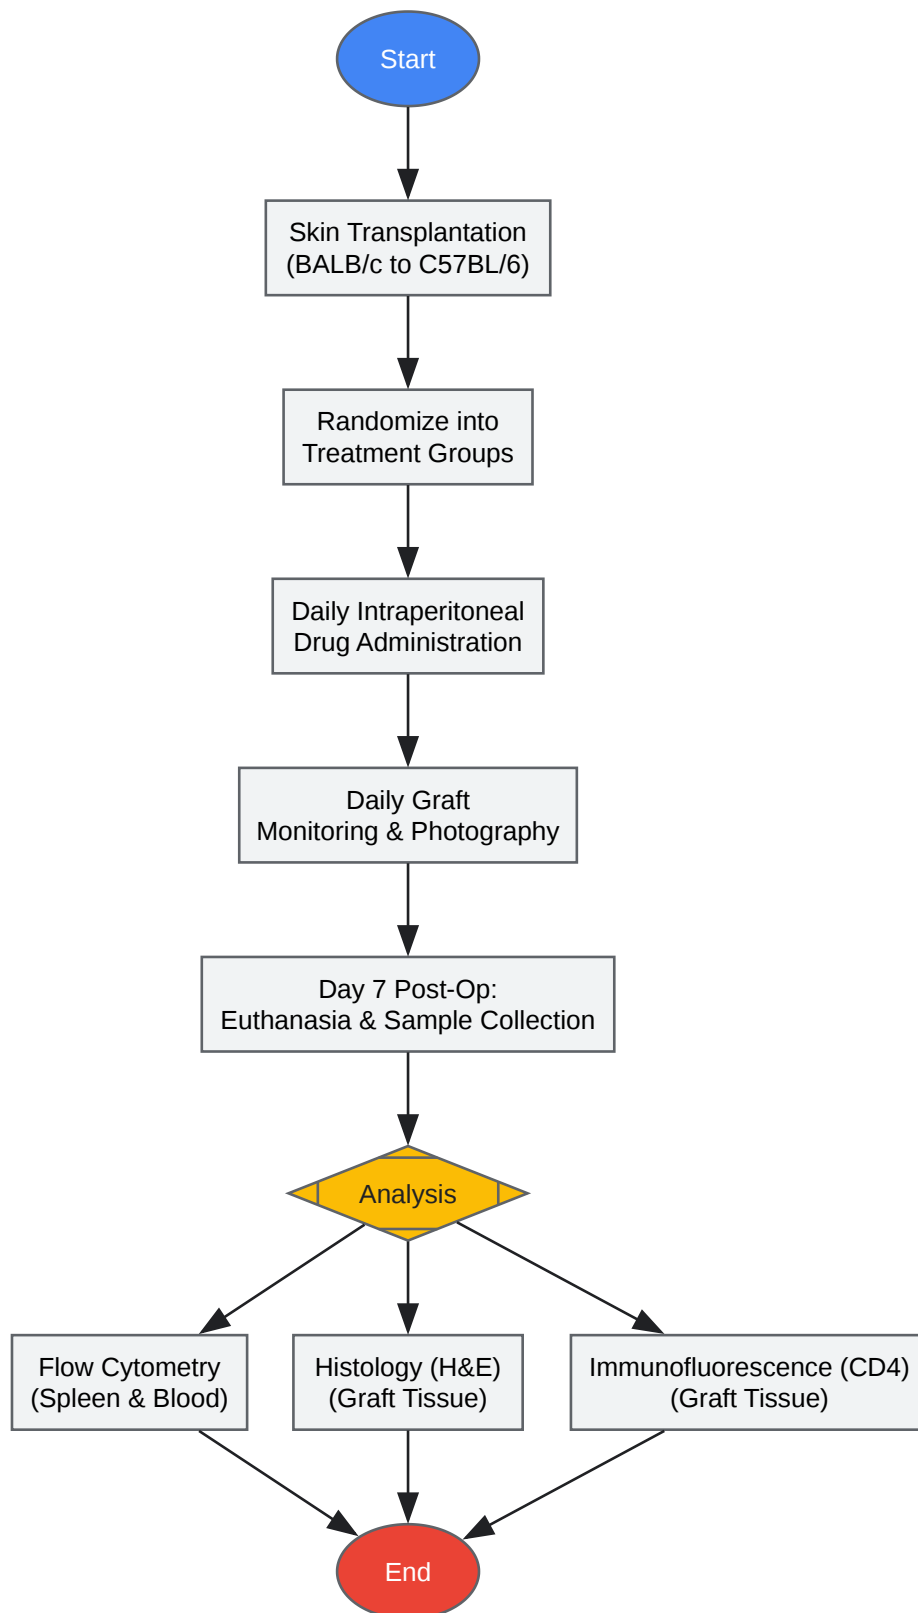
Start

Skin Transplantation
(BALB/c to C57BL/6)

Randomize into
Treatment Groups

Daily Intraperitoneal
Drug Administration

Daily Graft
Monitoring & Photography

Day 7 Post-Op:
Euthanasia & Sample Collection

Analysis

Flow Cytometry
(Spleen & Blood)

Histology (H&E)
(Graft Tissue)

Immunofluorescence (CD4)
(Graft Tissue)

End